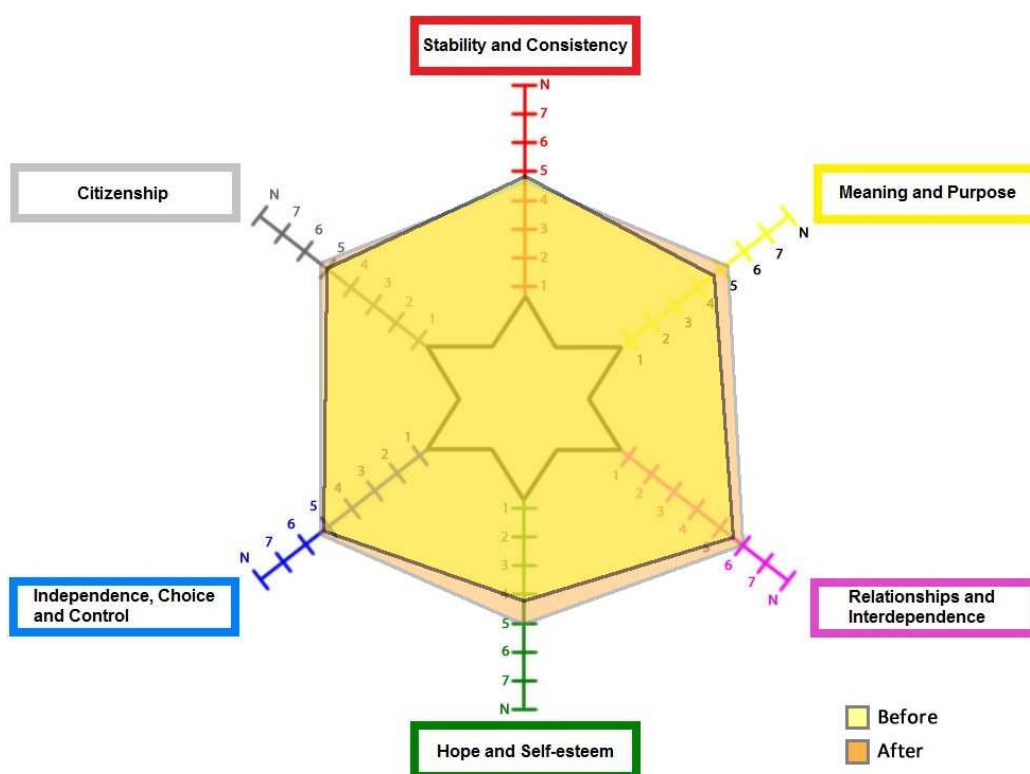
Stability and Consistency

N
7
6
5
4
3
2
1

Citizenship

N
7
6
5
4
3
2
1

Meaning and Purpose

N
7
6
5
4
3
2
1

1
2
3
4
5
6
7
N

Relationships and Interdependence

1
2
3
4
5
6
7
N

Independence, Choice and Control

1
2
3
4
5
6
7
N

Hope and Self-esteem

Before
After